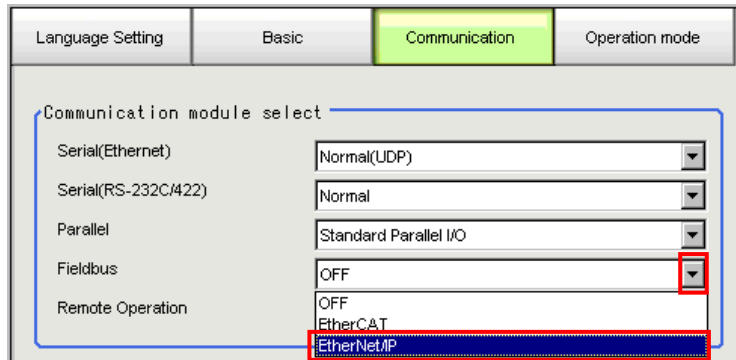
Language Setting
Basic
Communication
Operation mode

Communication module select

Serial(Ethernet)
Normal(UDP)

Serial(RS-232C/422)
Normal

Parallel
Standard Parallel I/O

Fieldbus
OFF

Remote Operation
OFF
EtherCAT
EtherNet/IP